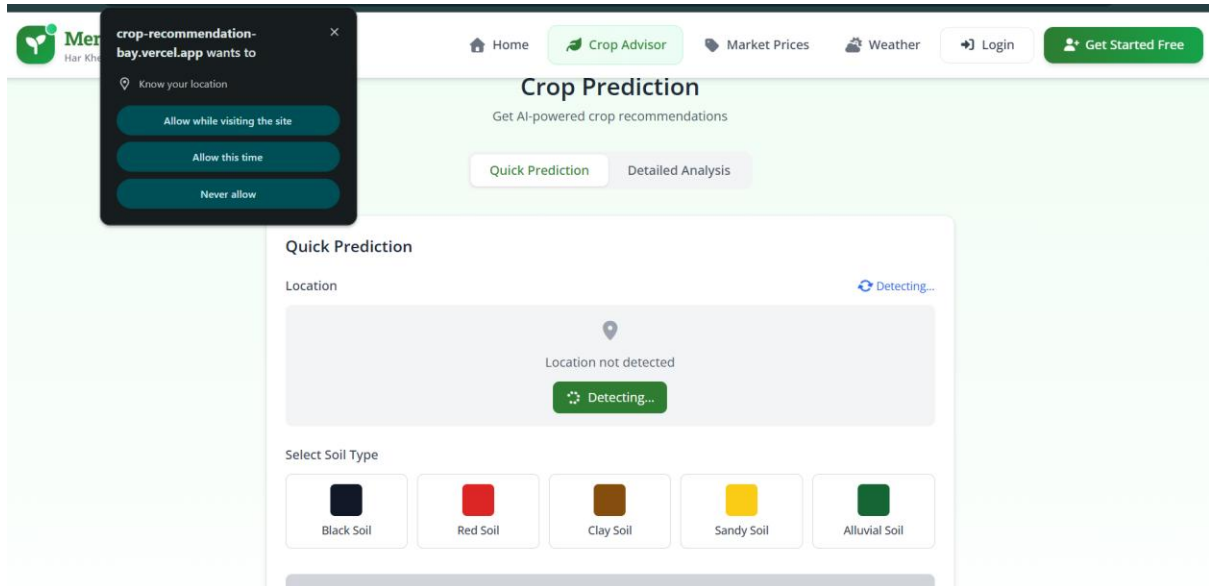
Mer
Har Khe

crop-recommendation-bay.vercel.app wants to
×
Know your location
Allow while visiting the site
Allow this time
Never allow

Home
Crop Advisor
Market Prices
Weather
Login
Get Started Free

Crop Prediction
Get AI-powered crop recommendations

Quick Prediction
Detailed Analysis

Quick Prediction

Location
Detecting...

Location not detected
Detecting...

Select Soil Type

Black Soil
Red Soil
Clay Soil
Sandy Soil
Alluvial Soil